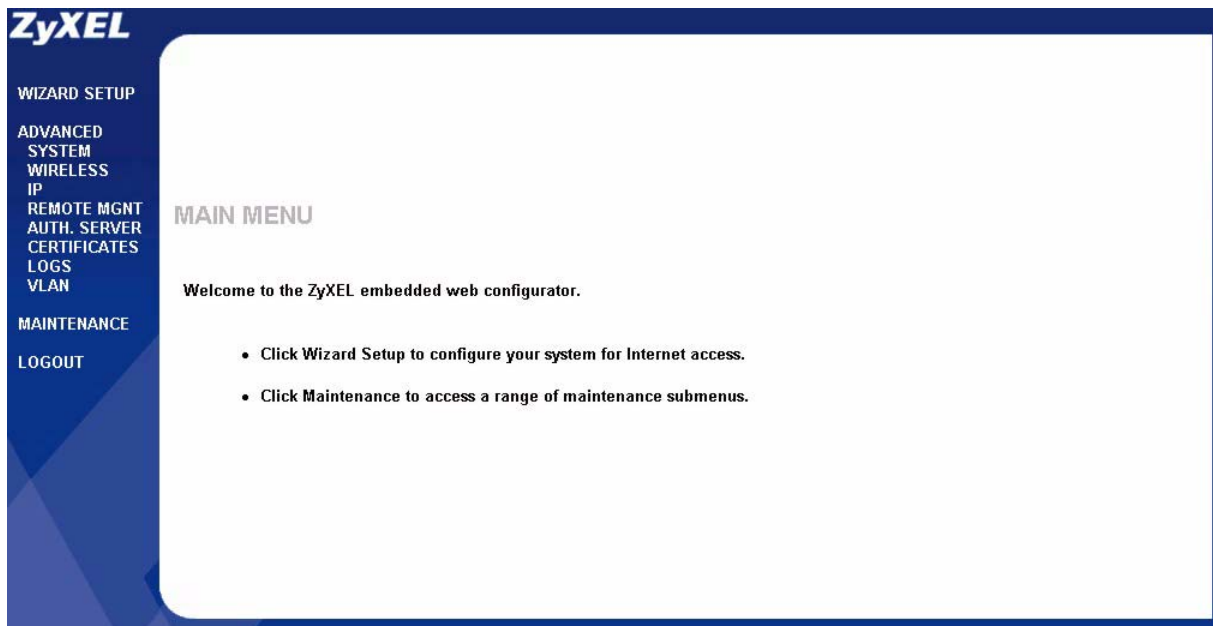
ZyXEL

WIZARD SETUP

ADVANCED
SYSTEM
WIRELESS
IP
REMOTE MGNT
AUTH. SERVER
CERTIFICATES
LOGS
VLAN

MAINTENANCE

LOGOUT

MAIN MENU

Welcome to the ZyXEL embedded web configurator.

- Click Wizard Setup to configure your system for Internet access.
- Click Maintenance to access a range of maintenance submenus.